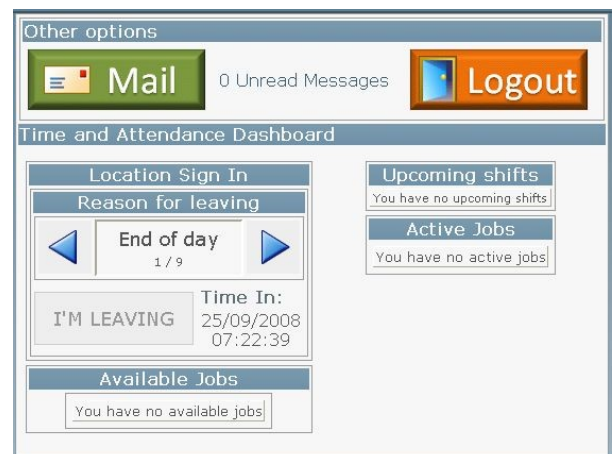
Other options

Mail

0 Unread Messages

Logout

Time and Attendance Dashboard

Location Sign In

Reason for leaving

End of day
1 / 9

I'M LEAVING

Time In:
25/09/2008
07:22:39

Available Jobs

You have no available jobs

Upcoming shifts

You have no upcoming shifts

Active Jobs

You have no active jobs